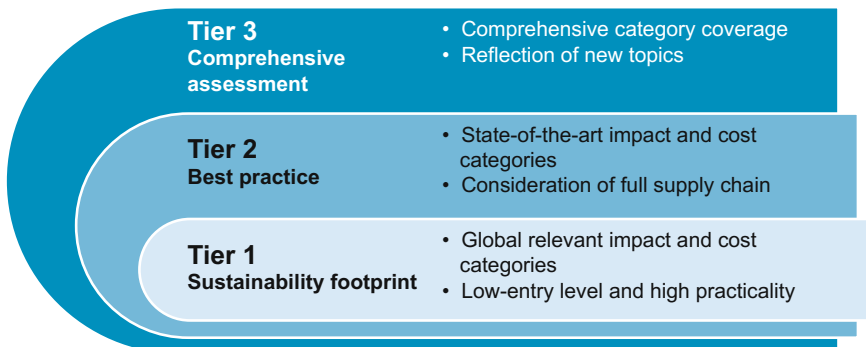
Tier 3
Comprehensive assessment

• Comprehensive category coverage
• Reflection of new topics

Tier 2
Best practice

• State-of-the-art impact and cost categories
• Consideration of full supply chain

Tier 1
Sustainability footprint

• Global relevant impact and cost categories
• Low-entry level and high practicality